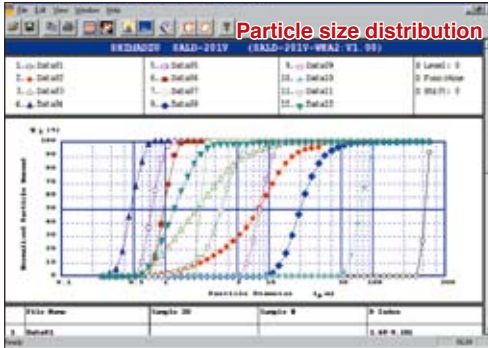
File Edit View Window Help

Particle size distribution

SHIMADZU SALD-201V (SALD-201V-WEA2:V1.00)

1. Data01
2. Data02
3. Data03
4. Data04
5. Data05
6. Data06
7. Data07
8. Data08
9. Data09
10. Data10
11. Data11
12. Data12
0 Level: 0
0 Function
0 Shift: 0

Normalized Particle Amount

100
90
80
70
60
50
40
30
20
10
0

0.1
1
10
100
1000

Particle Diameter

| File Name | Sample ID | Sample # | D Index |
|---|---|---|---|
| 1 Data01 | | | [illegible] |

Ready